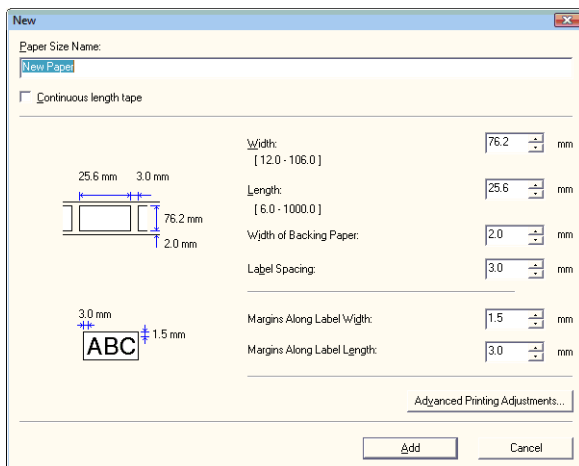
New

Paper Size Name:

New Paper

Continuous length tape

25.6 mm 3.0 mm

76.2 mm

2.0 mm

Width:
[ 12.0 - 106.0 ]

76.2 mm

Length:
[ 6.0 - 1000.0 ]

25.6 mm

Width of Backing Paper:

2.0 mm

Label Spacing:

3.0 mm

3.0 mm

1.5 mm

ABC

Margins Along Label Width:

1.5 mm

Margins Along Label Length:

3.0 mm

Advanced Printing Adjustments...

Add

Cancel